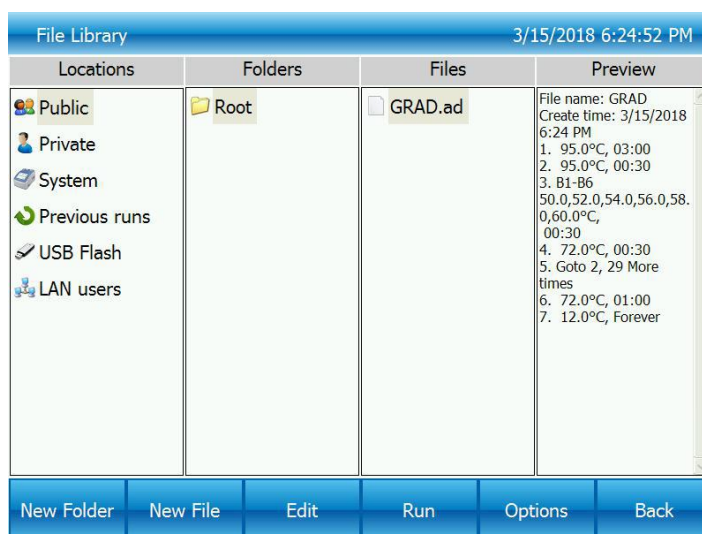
File Library 3/15/2018 6:24:52 PM

| Locations | Folders | Files | Preview |
|---|---|---|---|
| Public<br>Private<br>System<br>Previous runs<br>USB Flash<br>LAN users | Root | GRAD.ad | File name: GRAD<br>Create time: 3/15/2018 6:24 PM<br>1. 95.0°C, 03:00<br>2. 95.0°C, 00:30<br>3. B1-B6 50.0,52.0,54.0,56.0,58.0,60.0°C, 00:30<br>4. 72.0°C, 00:30<br>5. Goto 2, 29 More times<br>6. 72.0°C, 01:00<br>7. 12.0°C, Forever |

New Folder New File Edit Run Options Back